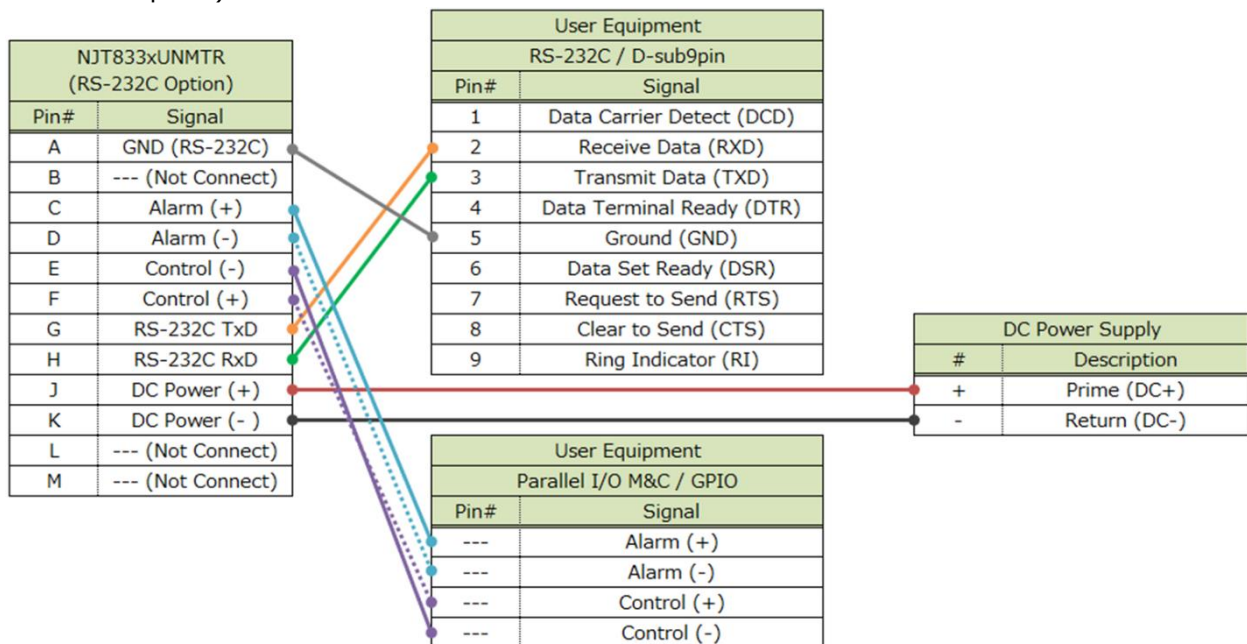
| NJT833xUNMTR (RS-232C Option) | |
|---|---|
| Pin# | Signal |
| A | GND (RS-232C) |
| B | --- (Not Connect) |
| C | Alarm (+) |
| D | Alarm (-) |
| E | Control (-) |
| F | Control (+) |
| G | RS-232C TxD |
| H | RS-232C RxD |
| J | DC Power (+) |
| K | DC Power (- ) |
| L | --- (Not Connect) |
| M | --- (Not Connect) |

| User Equipment RS-232C / D-sub9pin | |
|---|---|
| Pin# | Signal |
| 1 | Data Carrier Detect (DCD) |
| 2 | Receive Data (RXD) |
| 3 | Transmit Data (TXD) |
| 4 | Data Terminal Ready (DTR) |
| 5 | Ground (GND) |
| 6 | Data Set Ready (DSR) |
| 7 | Request to Send (RTS) |
| 8 | Clear to Send (CTS) |
| 9 | Ring Indicator (RI) |

| DC Power Supply | |
|---|---|
| # | Description |
| + | Prime (DC+) |
| - | Return (DC-) |

| User Equipment Parallel I/O M&C / GPIO | |
|---|---|
| Pin# | Signal |
| --- | Alarm (+) |
| --- | Alarm (-) |
| --- | Control (+) |
| --- | Control (-) |